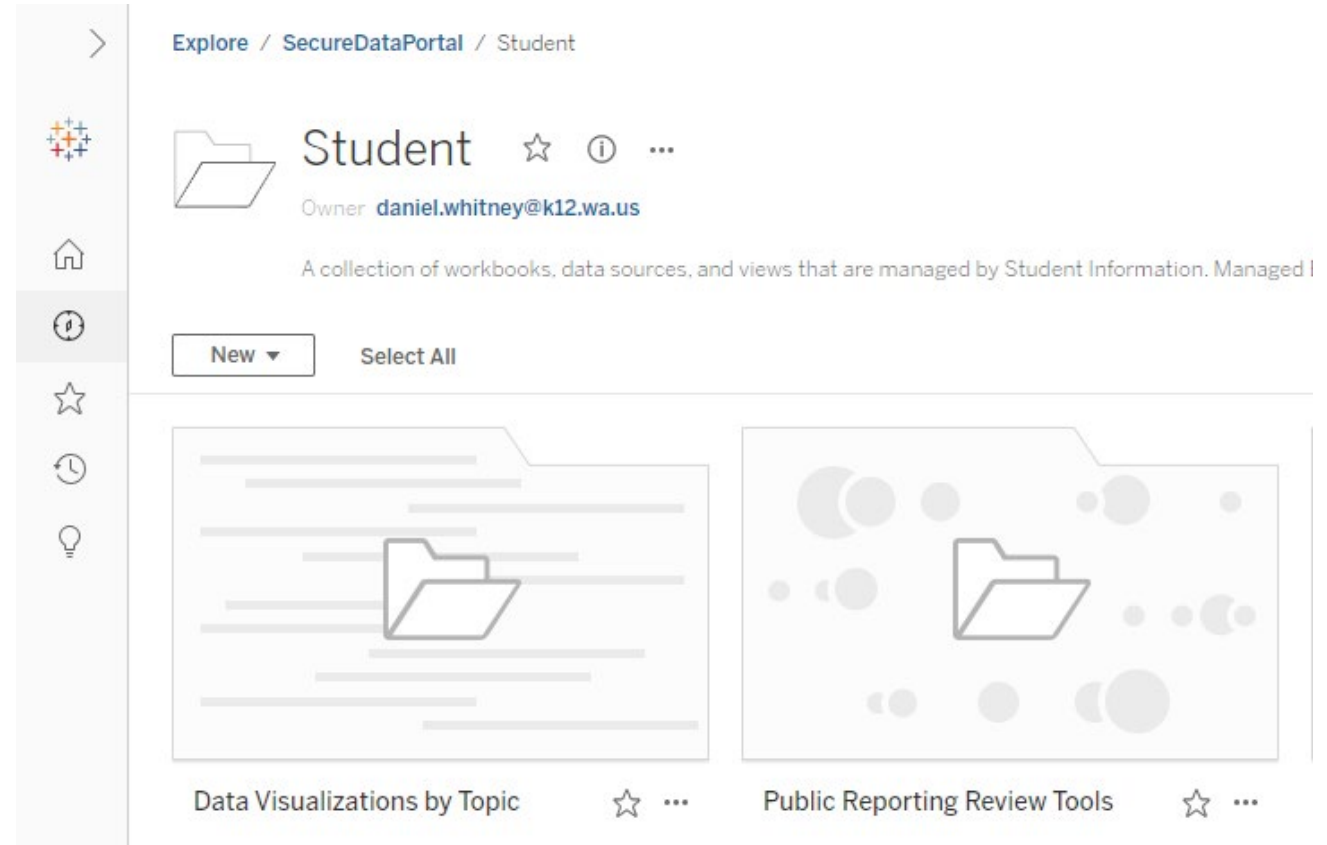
Explore / SecureDataPortal / Student

Student ☆ ⓘ ···

Owner daniel.whitney@k12.wa.us

A collection of workbooks, data sources, and views that are managed by Student Information. Managed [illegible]

New ▾ Select All

Data Visualizations by Topic ☆ ···

Public Reporting Review Tools ☆ ···